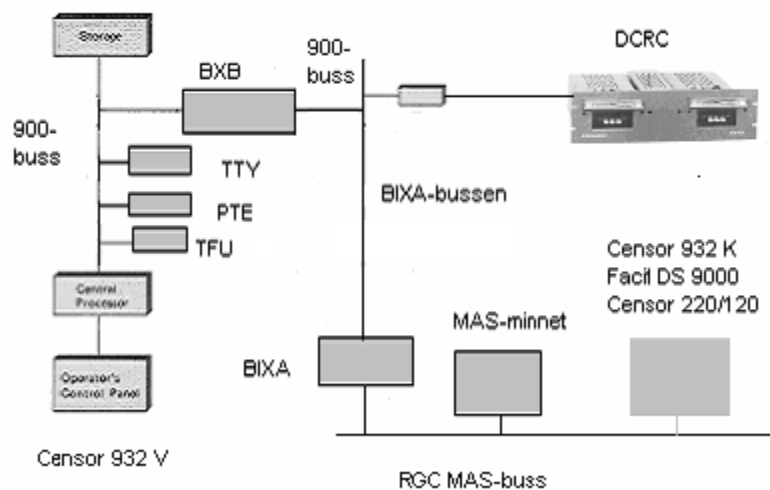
Storage

900-
buss

BXB

900-
buss

DCRC

TTY

PTE

TFU

BIXA-bussen

Central Processor

Operator's Control Panel

BIXA

MAS-minnet

Censor 932 K
Facit DS 9000
Censor 220/120

Censor 932 V

RGC MAS-buss